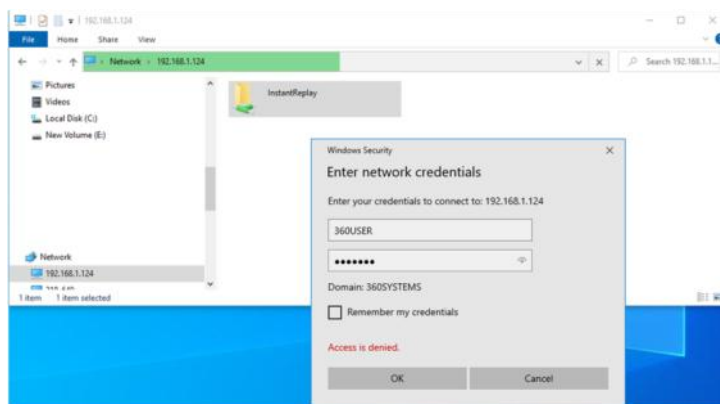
192.168.1.124

File Home Share View

Network › 192.168.1.124

Search 192.168.1.1...

Pictures
Videos
Local Disk (C:)
New Volume (E:)

Network
192.168.1.124
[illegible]

1 item 1 item selected

InstantReplay

Windows Security

Enter network credentials

Enter your credentials to connect to: 192.168.1.124

360USER

•••••••

Domain: 360SYSTEMS

Remember my credentials

Access is denied.

OK

Cancel